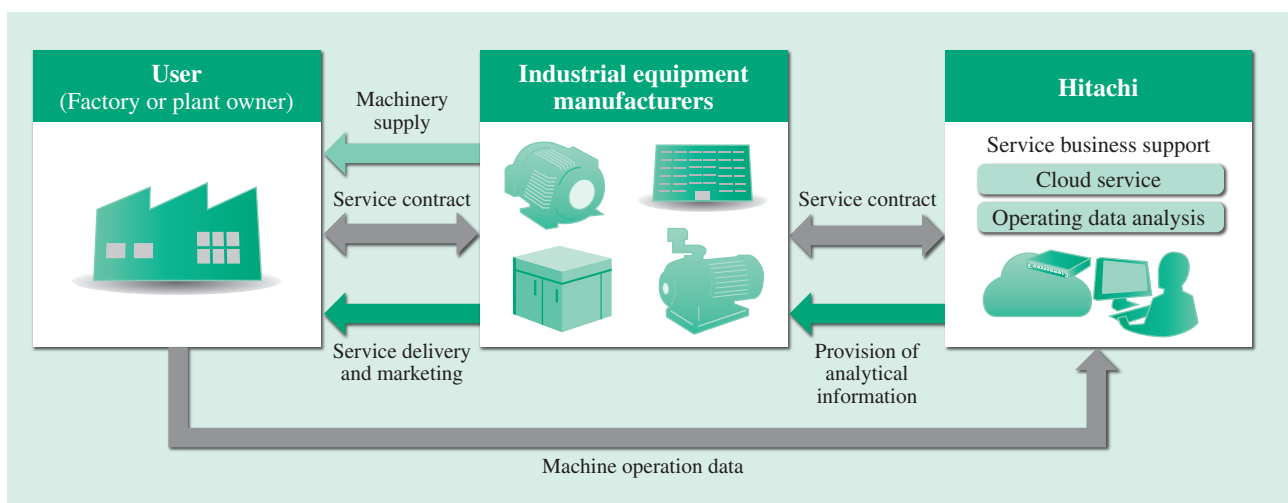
User
(Factory or plant owner)

Machinery supply

Service contract

Service delivery and marketing

Industrial equipment manufacturers

Service contract

Provision of analytical information

Hitachi

Service business support

Cloud service

Operating data analysis

Machine operation data